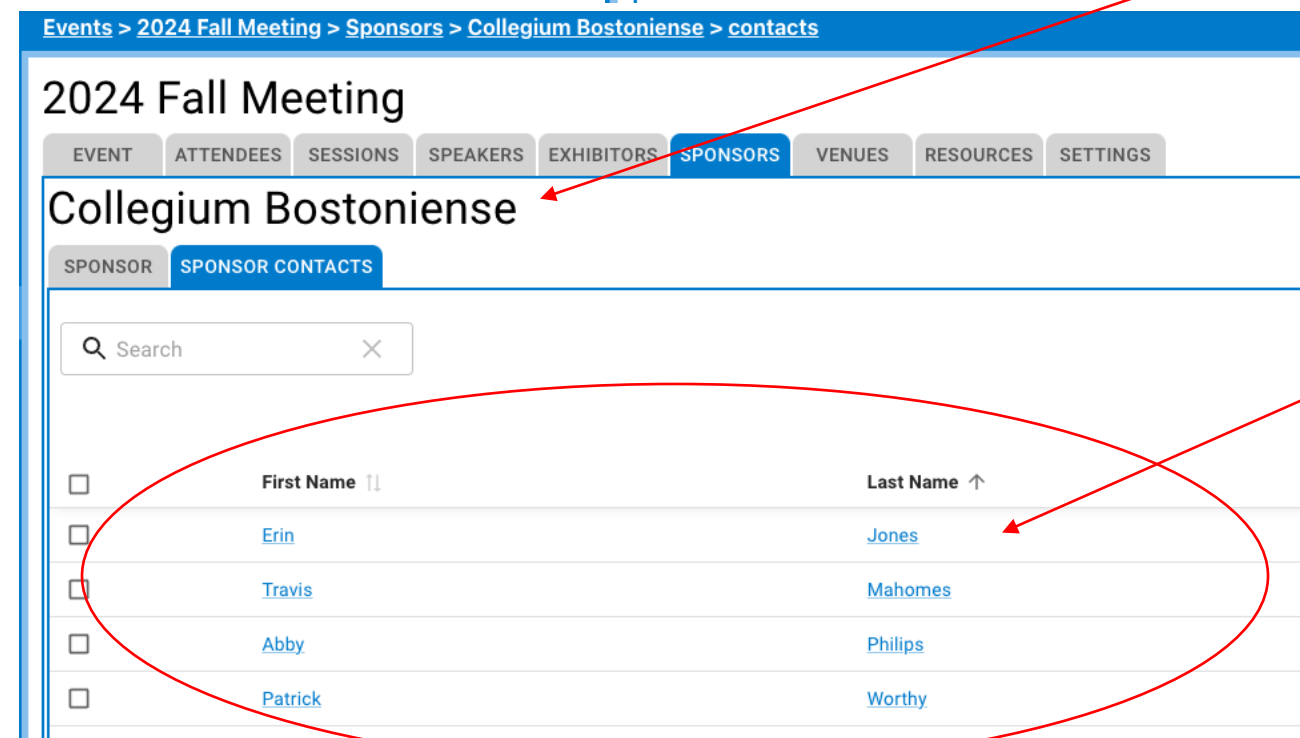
Events > 2024 Fall Meeting > Sponsors > Collegium Bostoniense > contacts

2024 Fall Meeting

EVENT ATTENDEES SESSIONS SPEAKERS EXHIBITORS SPONSORS VENUES RESOURCES SETTINGS

Collegium Bostoniense

SPONSOR SPONSOR CONTACTS

Search

| | First Name | Last Name |
|---|---|---|
| | Erin | Jones |
| | Travis | Mahomes |
| | Abby | Philips |
| | Patrick | Worthy |